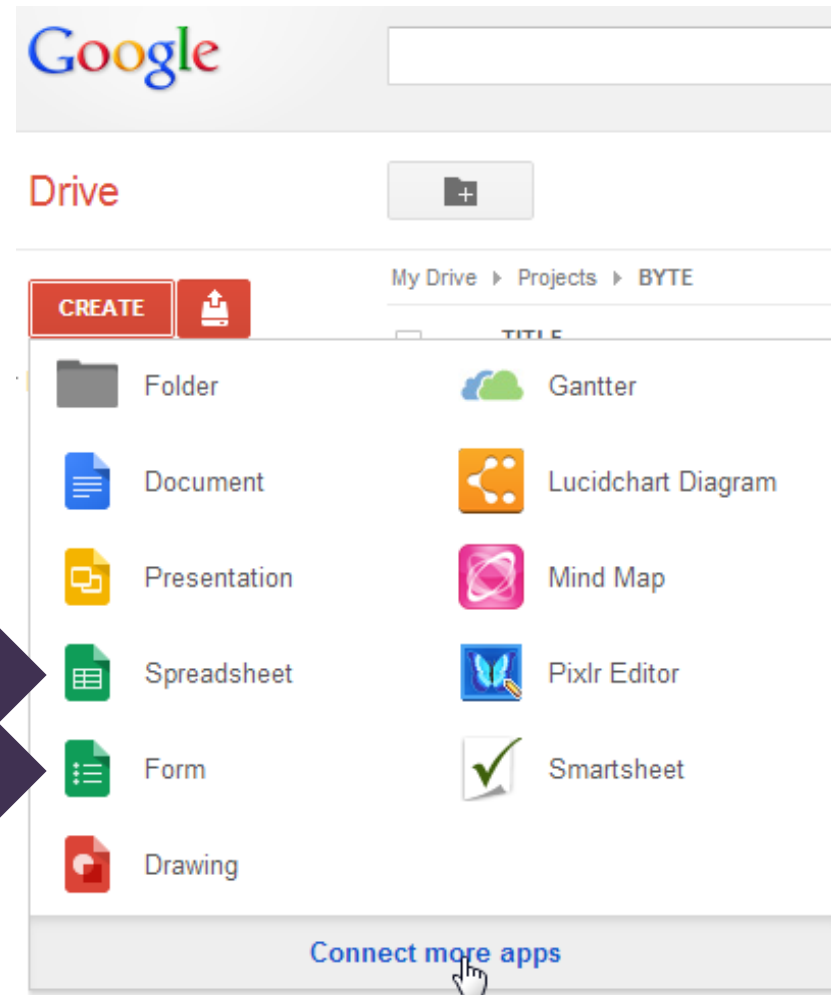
Google

Drive

CREATE

My Drive ▸ Projects ▸ BYTE

TITLE

Folder

Gantter

Document

Lucidchart Diagram

Presentation

Mind Map

Spreadsheet

Pixlr Editor

Form

Smartsheet

Drawing

Connect more apps